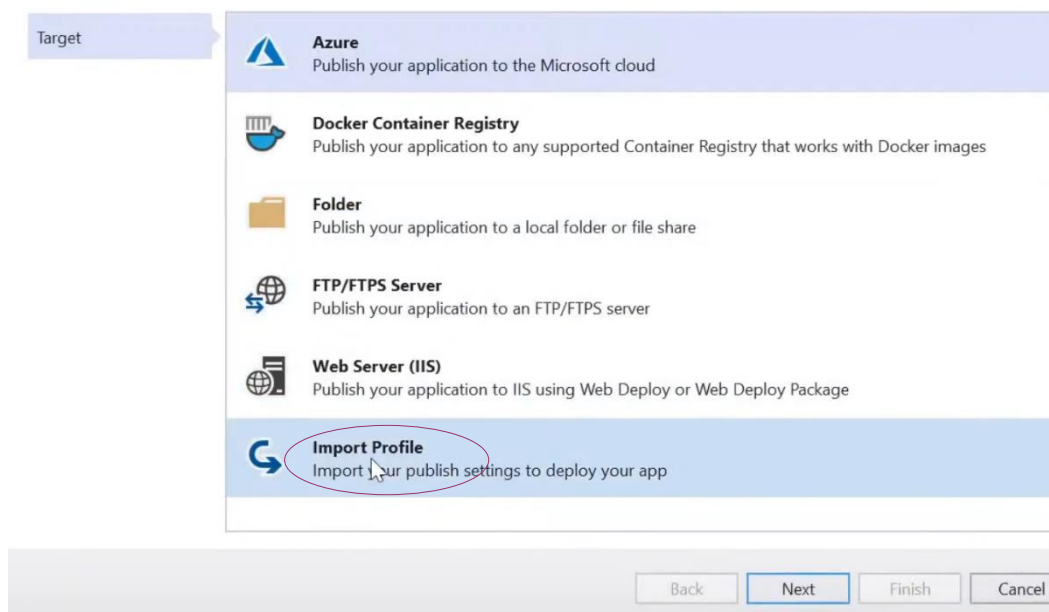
Target

Azure
Publish your application to the Microsoft cloud

Docker Container Registry
Publish your application to any supported Container Registry that works with Docker images

Folder
Publish your application to a local folder or file share

FTP/FTPS Server
Publish your application to an FTP/FTPS server

Web Server (IIS)
Publish your application to IIS using Web Deploy or Web Deploy Package

Import Profile
Import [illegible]ur publish settings to deploy your app

Back Next Finish Cancel